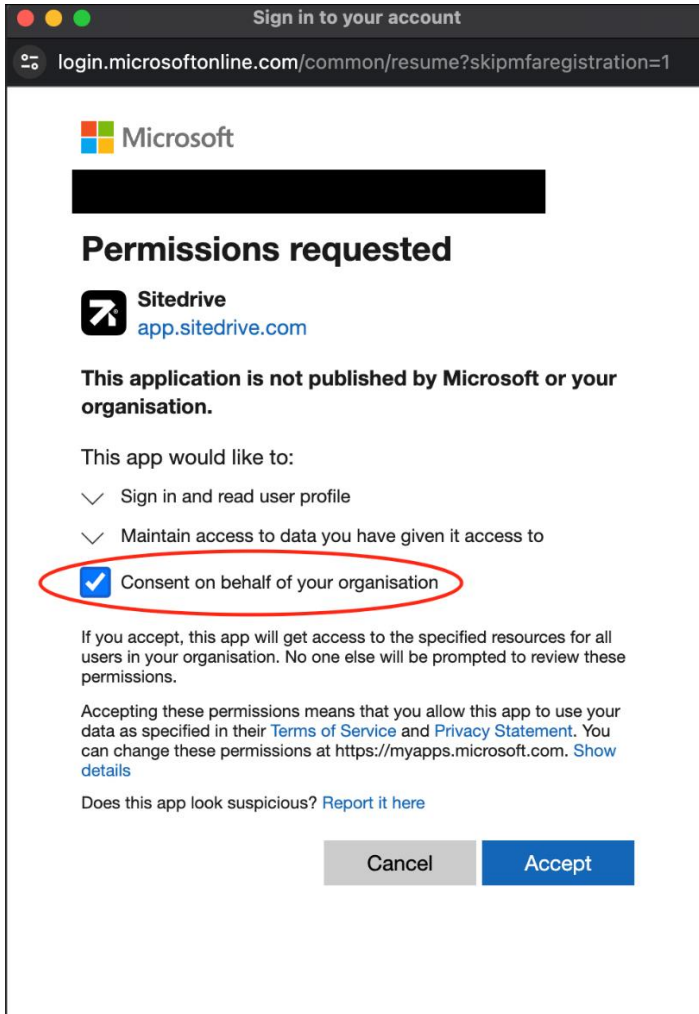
Sign in to your account

login.microsoftonline.com/common/resume?skipmfaregistration=1

Microsoft

Permissions requested

Sitedrive
app.sitedrive.com

This application is not published by Microsoft or your organisation.

This app would like to:

Sign in and read user profile

Maintain access to data you have given it access to

Consent on behalf of your organisation

If you accept, this app will get access to the specified resources for all users in your organisation. No one else will be prompted to review these permissions.

Accepting these permissions means that you allow this app to use your data as specified in their Terms of Service and Privacy Statement. You can change these permissions at https://myapps.microsoft.com. Show details

Does this app look suspicious? Report it here

Cancel

Accept